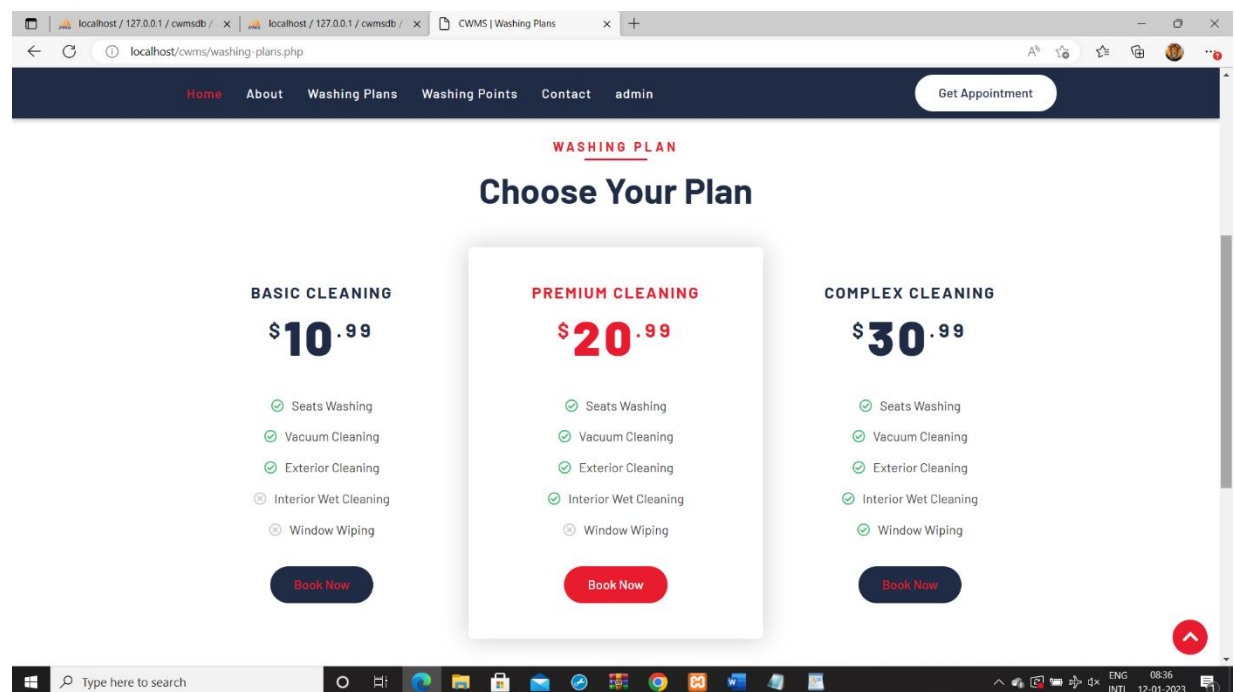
localhost / 127.0.0.1 / cwmsdb / × | localhost / 127.0.0.1 / cwmsdb / × | CWMS | Washing Plans ×

localhost/cwms/washing-plans.php

Home About Washing Plans Washing Points Contact admin Get Appointment

WASHING PLAN

Choose Your Plan

BASIC CLEANING

$10.99

Seats Washing
Vacuum Cleaning
Exterior Cleaning
Interior Wet Cleaning
Window Wiping

Book Now

PREMIUM CLEANING

$20.99

Seats Washing
Vacuum Cleaning
Exterior Cleaning
Interior Wet Cleaning
Window Wiping

Book Now

COMPLEX CLEANING

$30.99

Seats Washing
Vacuum Cleaning
Exterior Cleaning
Interior Wet Cleaning
Window Wiping

Book Now

Type here to search

ENG INTL 08:36 12-01-2023